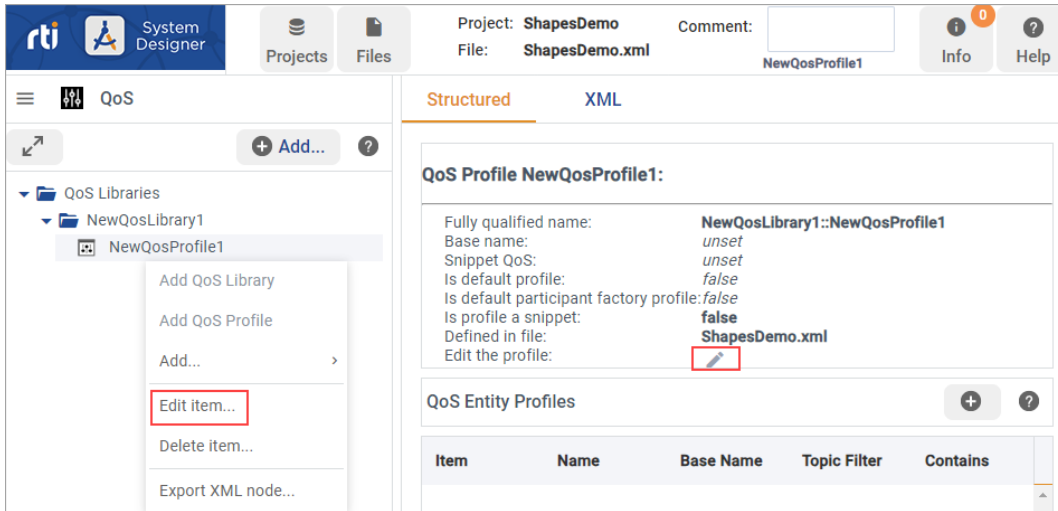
rti System Designer

Projects

Files

Project: ShapesDemo
File: ShapesDemo.xml

Comment:

NewQosProfile1

0
Info

Help

QoS

Add...

QoS Libraries
NewQosLibrary1
NewQosProfile1

Add QoS Library
Add QoS Profile
Add...
Edit item...
Delete item...
Export XML node...

Structured

XML

QoS Profile NewQosProfile1:

Fully qualified name: NewQosLibrary1::NewQosProfile1
Base name: unset
Snippet QoS: unset
Is default profile: false
Is default participant factory profile: false
Is profile a snippet: false
Defined in file: ShapesDemo.xml
Edit the profile:

QoS Entity Profiles

| Item | Name | Base Name | Topic Filter | Contains |
|---|---|---|---|---|